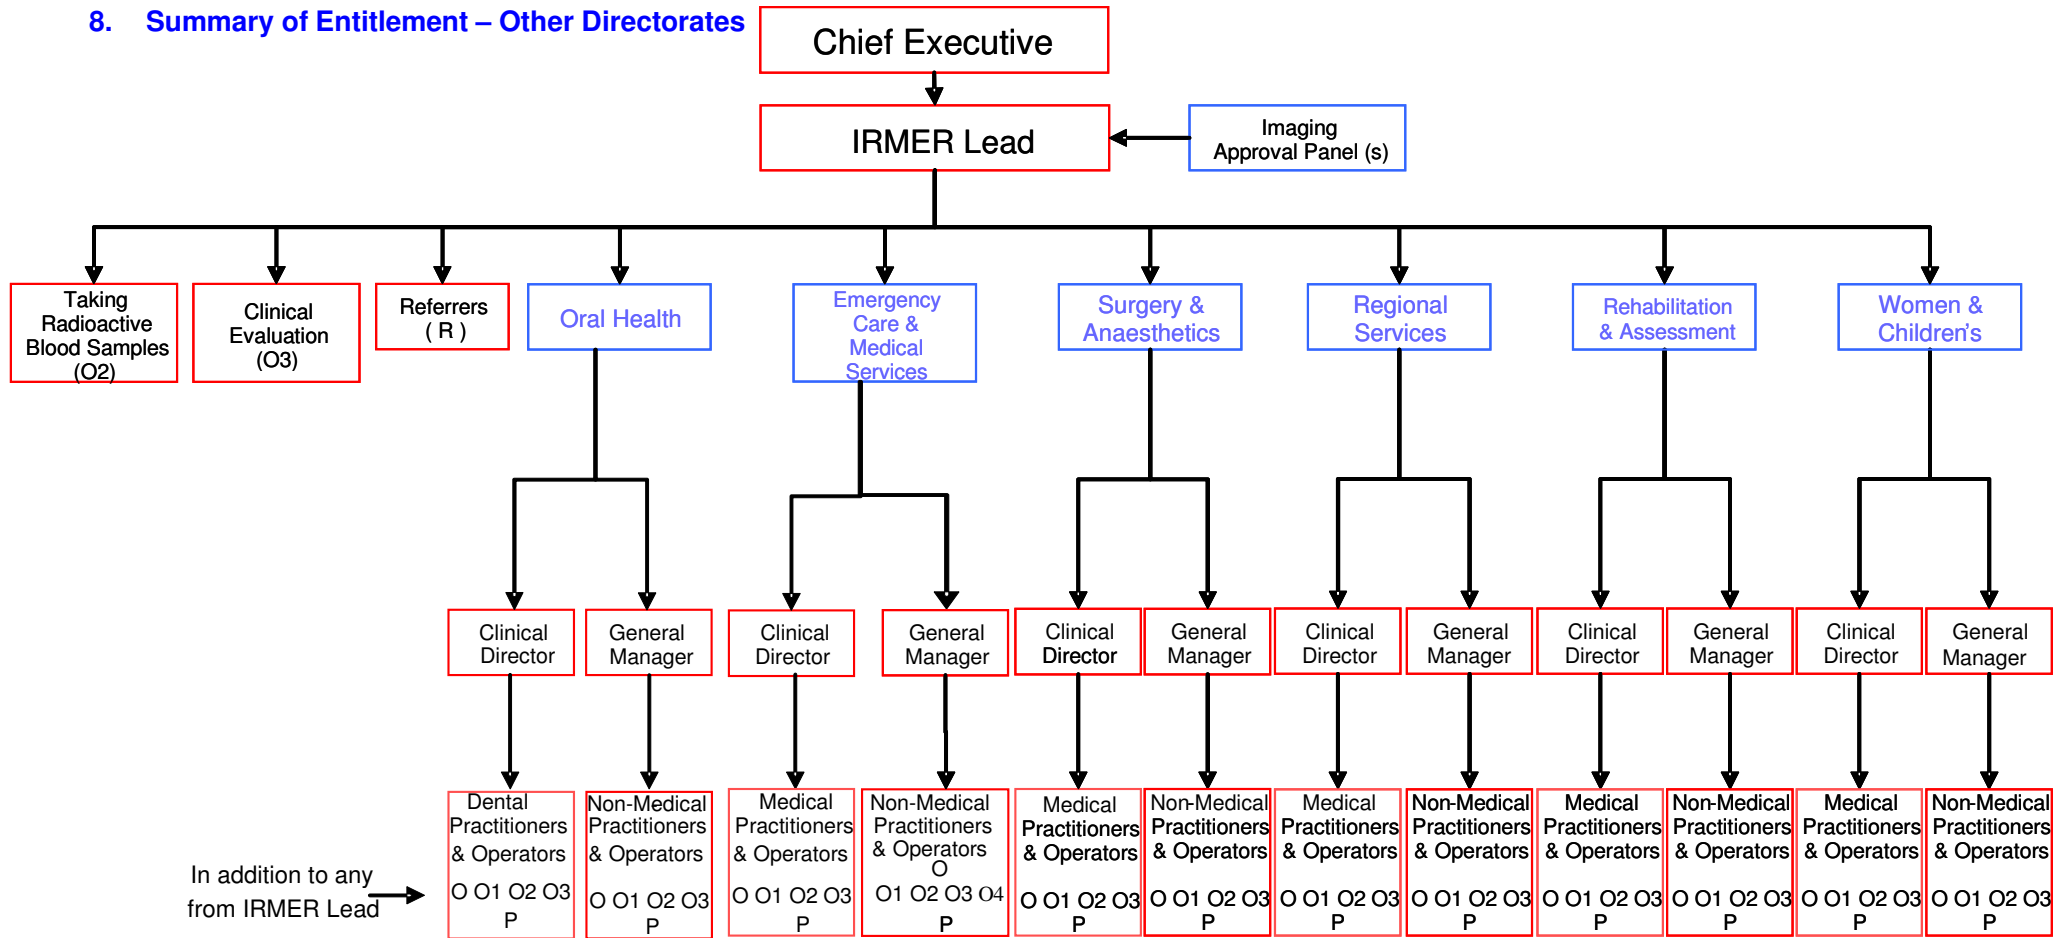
8. Summary of Entitlement – Other Directorates

Chief Executive

IRMER Lead

Imaging Approval Panel (s)

Taking Radioactive Blood Samples (O2)

Clinical Evaluation (O3)

Referrers ( R )

Oral Health

Emergency Care & Medical Services

Surgery & Anaesthetics

Regional Services

Rehabilitation & Assessment

Women & Children's

Clinical Director

General Manager

Clinical Director

General Manager

Clinical Director

General Manager

Clinical Director

General Manager

Clinical Director

General Manager

Clinical Director

General Manager

Dental Practitioners & Operators O O1 O2 O3 P

Non-Medical Practitioners & Operators O O1 O2 O3 P

Medical Practitioners & Operators O O1 O2 O3 P

Non-Medical Practitioners & Operators O O1 O2 O3 O4 P

Medical Practitioners & Operators O O1 O2 O3 P

Non-Medical Practitioners & Operators O O1 O2 O3 P

Medical Practitioners & Operators O O1 O2 O3 P

Non-Medical Practitioners & Operators O O1 O2 O3 P

Medical Practitioners & Operators O O1 O2 O3 P

Non-Medical Practitioners & Operators O O1 O2 O3 P

Medical Practitioners & Operators O O1 O2 O3 P

Non-Medical Practitioners & Operators O O1 O2 O3 P

In addition to any from IRMER Lead